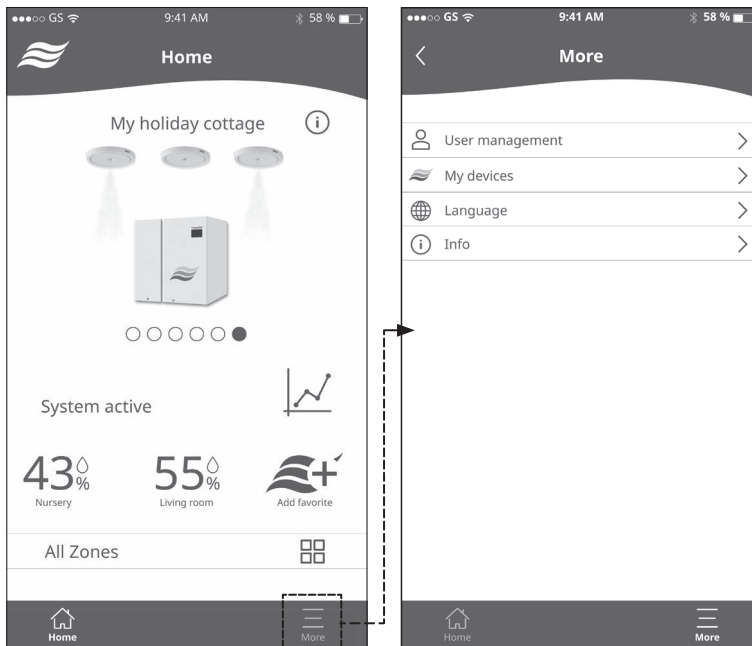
●●●○○ GS 9:41 AM 58 %

Home

My holiday cottage

System active

43%
Nursery

55%
Living room

Add favorite

All Zones

Home

More

●●●○○ GS 9:41 AM 58 %

More

User management

My devices

Language

Info

Home

More